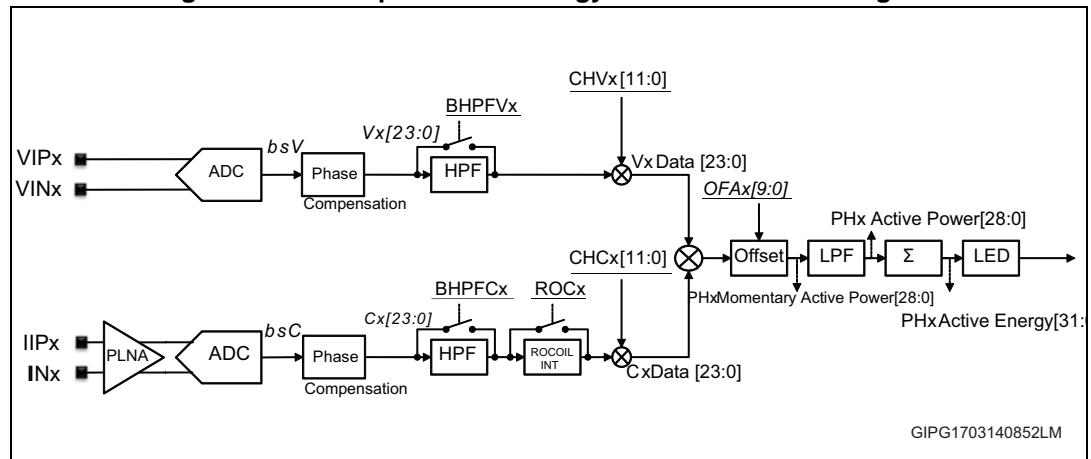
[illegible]

VIPx
VINx
ADC
bsV
Phase
Compensation
Vx[23:0]
BHPFVx
HPF
CHVx[11:0]
VxData [23:0]
OFAx[9:0]
PHx Active Power[28:0]
Offset
LPF
Σ
LED
CHCx[11:0]
PHxMomentary Active Power[28:0]
PHxActive Energy[31:
BHPFCx
ROCx
Cx[23:0]
IIPx
INx
PLNA
ADC
bsC
Phase
Compensation
HPF
ROCOIL INT
CxData [23:0]
GIPG1703140852LM